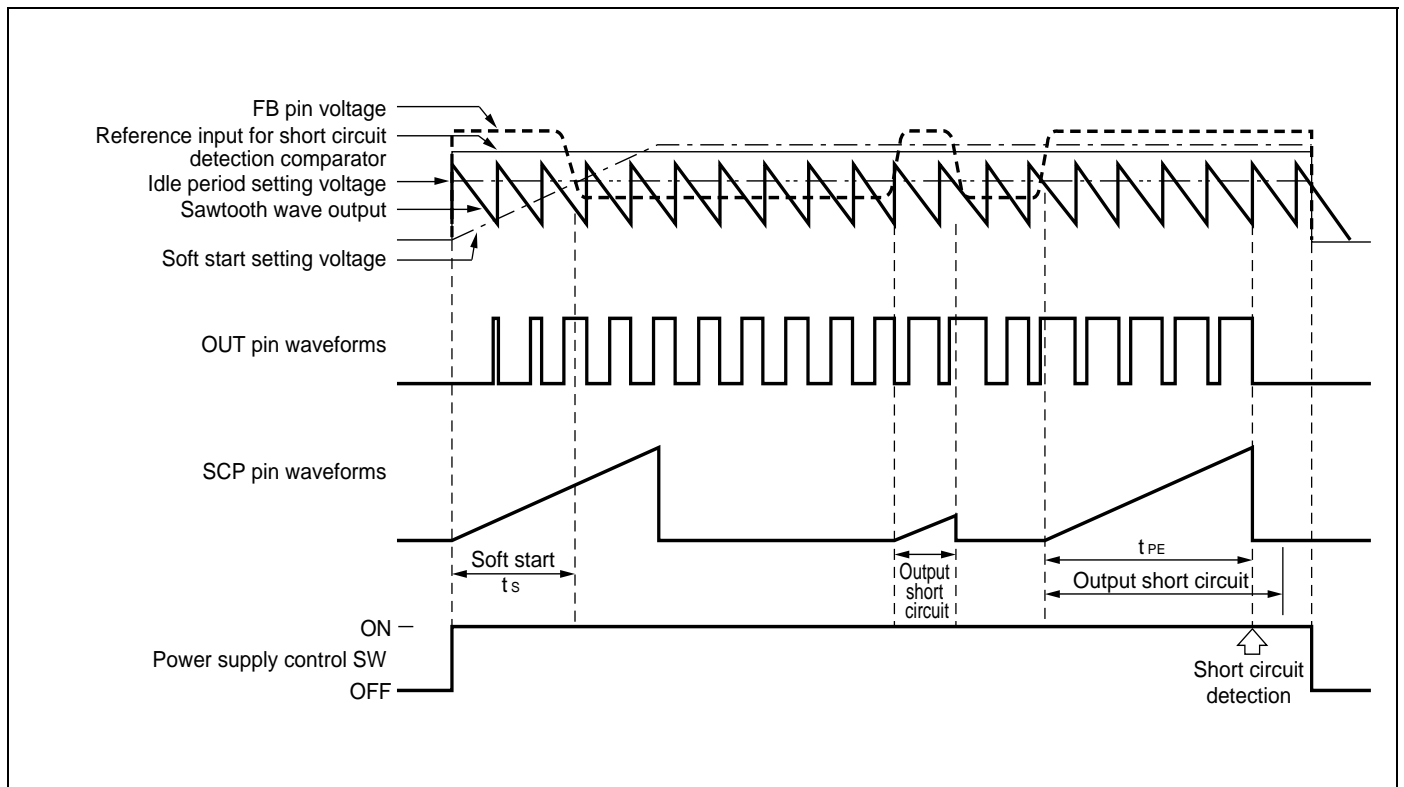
FB pin voltage
Reference input for short circuit detection comparator
Idle period setting voltage
Sawtooth wave output
Soft start setting voltage

OUT pin waveforms

SCP pin waveforms

Soft start
$t_S$

Output short circuit

$t_{PE}$
Output short circuit

ON
Power supply control SW
OFF

Short circuit detection